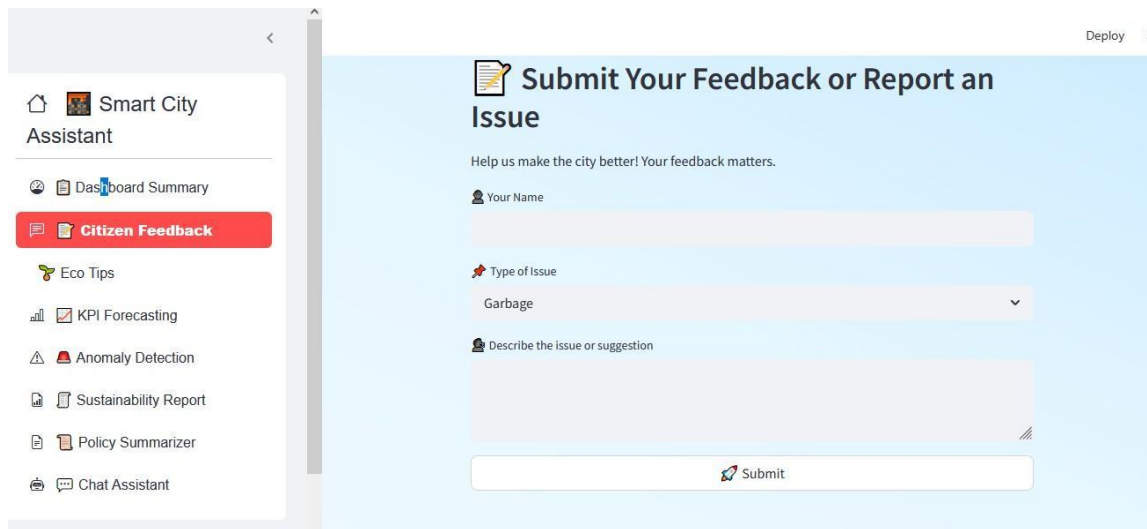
<

Smart City Assistant

Dashboard Summary

Citizen Feedback

Eco Tips

KPI Forecasting

Anomaly Detection

Sustainability Report

Policy Summarizer

Chat Assistant

Deploy

Submit Your Feedback or Report an Issue

Help us make the city better! Your feedback matters.

Your Name

Type of Issue

Garbage

Describe the issue or suggestion

Submit